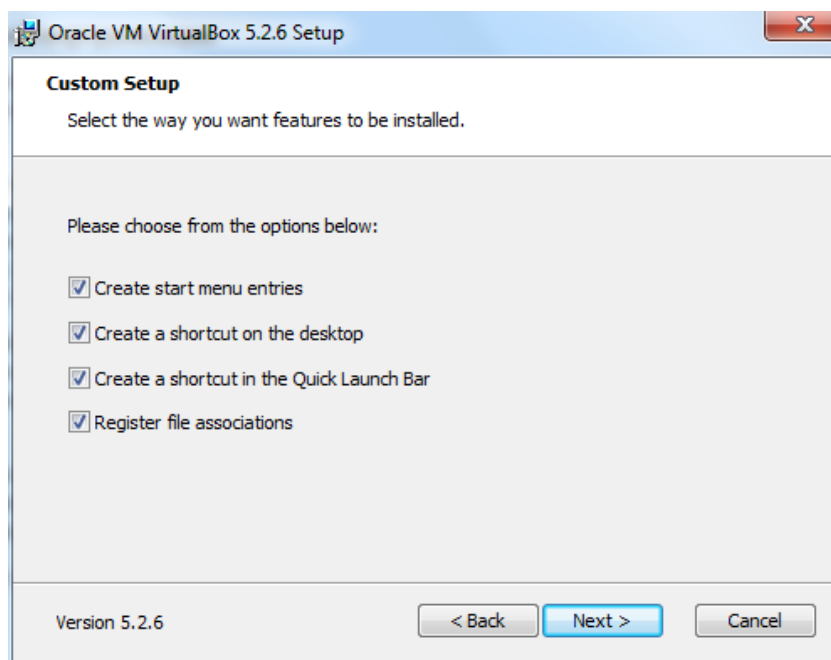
Oracle VM VirtualBox 5.2.6 Setup

Custom Setup

Select the way you want features to be installed.

Please choose from the options below:

Create start menu entries

Create a shortcut on the desktop

Create a shortcut in the Quick Launch Bar

Register file associations

Version 5.2.6

< Back

Next >

Cancel